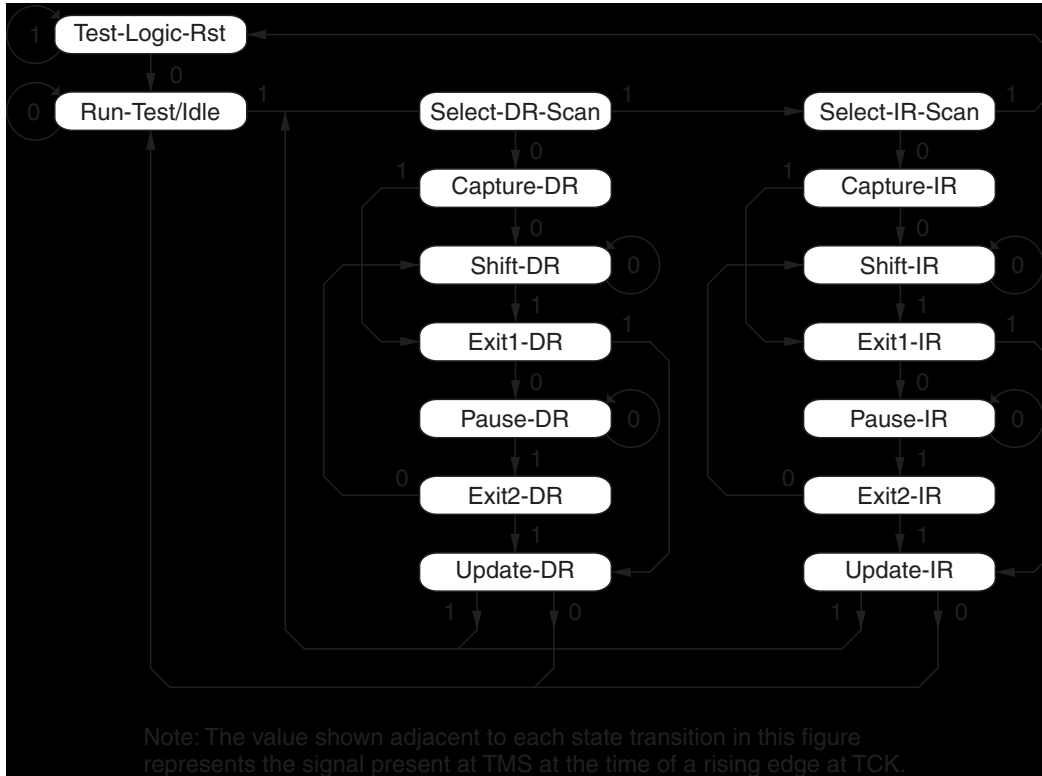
1 Test-Logic-Rst

0

0 Run-Test/Idle 1

Select-DR-Scan 1

Select-IR-Scan 1

0

0

1 Capture-DR

1 Capture-IR

0

0

Shift-DR 0

Shift-IR 0

1

1

Exit1-DR 1

Exit1-IR 1

0

0

Pause-DR 0

Pause-IR 0

1

1

0 Exit2-DR

0 Exit2-IR

1

1

Update-DR

Update-IR

1 0

1 0

Note: The value shown adjacent to each state transition in this figure represents the signal present at TMS at the time of a rising edge at TCK.